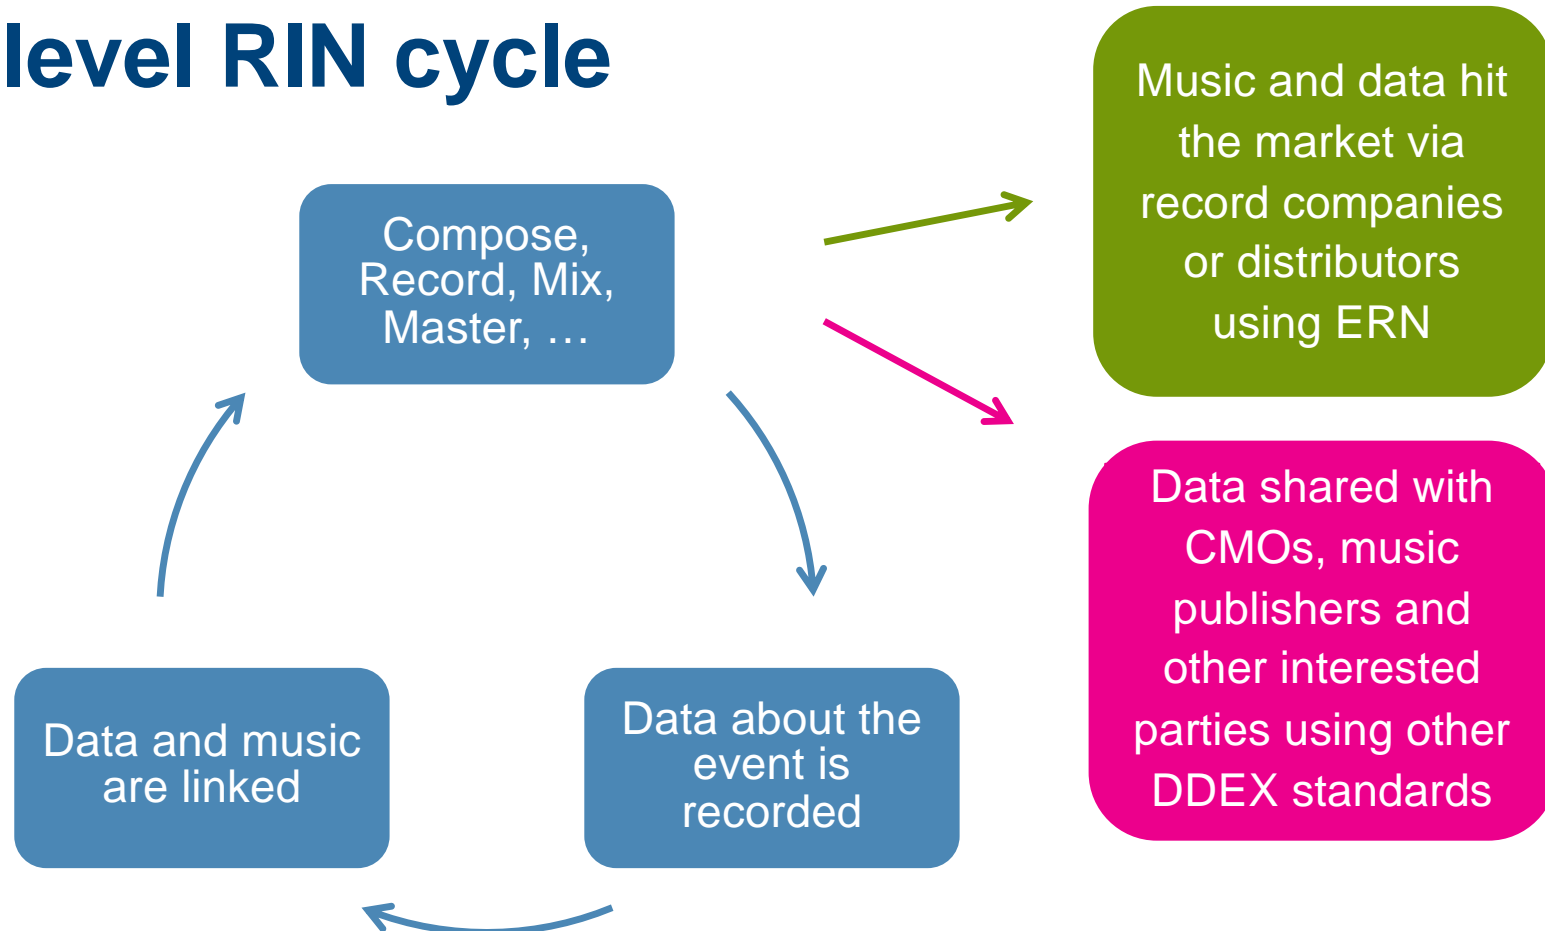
level RIN cycle

Compose, Record, Mix, Master, …

Data about the event is recorded

Data and music are linked

Music and data hit the market via record companies or distributors using ERN

Data shared with CMOs, music publishers and other interested parties using other DDEX standards